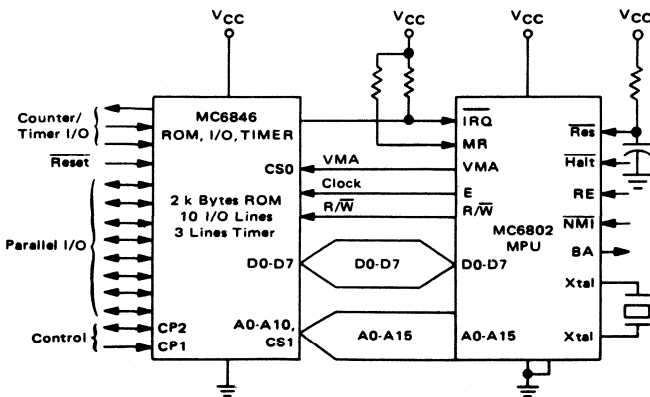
$V_{CC}$ $V_{CC}$ $V_{CC}$ $V_{CC}$

Counter/ Timer I/O

$\overline{Reset}$

Parallel I/O

Control

MC6846 ROM, I/O, TIMER

CS0

2 k Bytes ROM 10 I/O Lines 3 Lines Timer

D0-D7

CP2

CP1

A0-A10, CS1

VMA

Clock

$R/\overline{W}$

D0-D7

A0-A15

$\overline{IRQ}$

MR

VMA

E

$R/\overline{W}$

D0-D7

A0-A15

MC6802 MPU

$\overline{Res}$

$\overline{Halt}$

RE

$\overline{NMI}$

BA

Xtal

Xtal